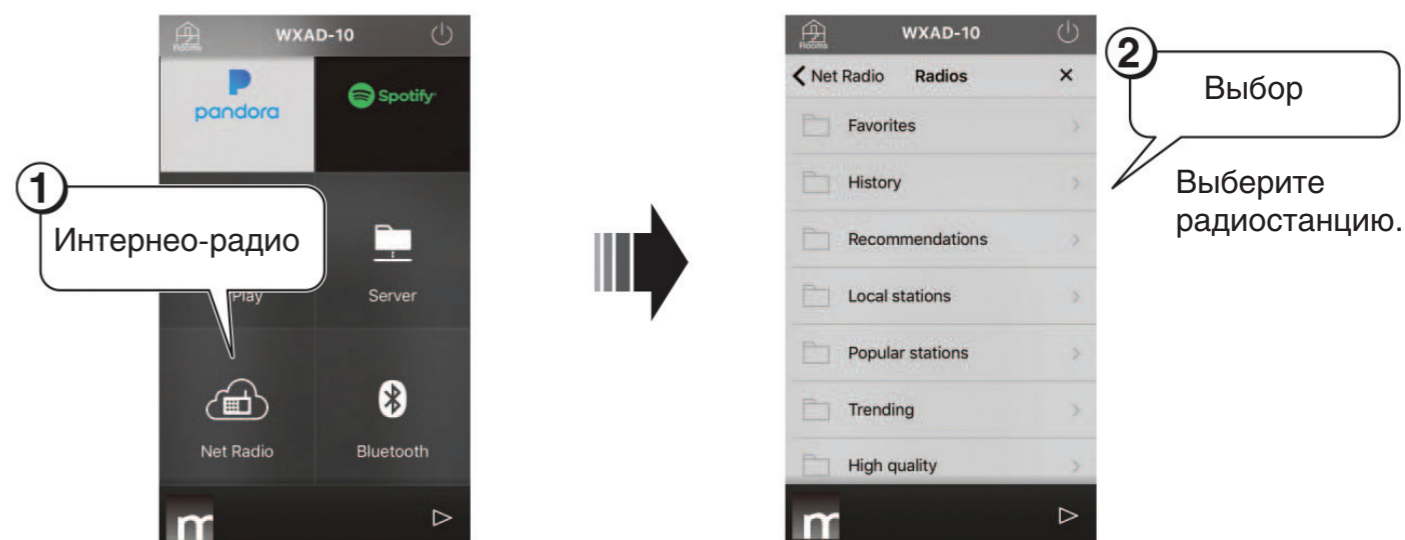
Rooms WXAD-10

pandora

Spotify

1

Интернео-радио

Play

Server

Net Radio

Bluetooth

Rooms WXAD-10

Net Radio Radios ×

Favorites

History

Recommendations

Local stations

Popular stations

Trending

High quality

2

Выбор

Выберите радиостанцию.